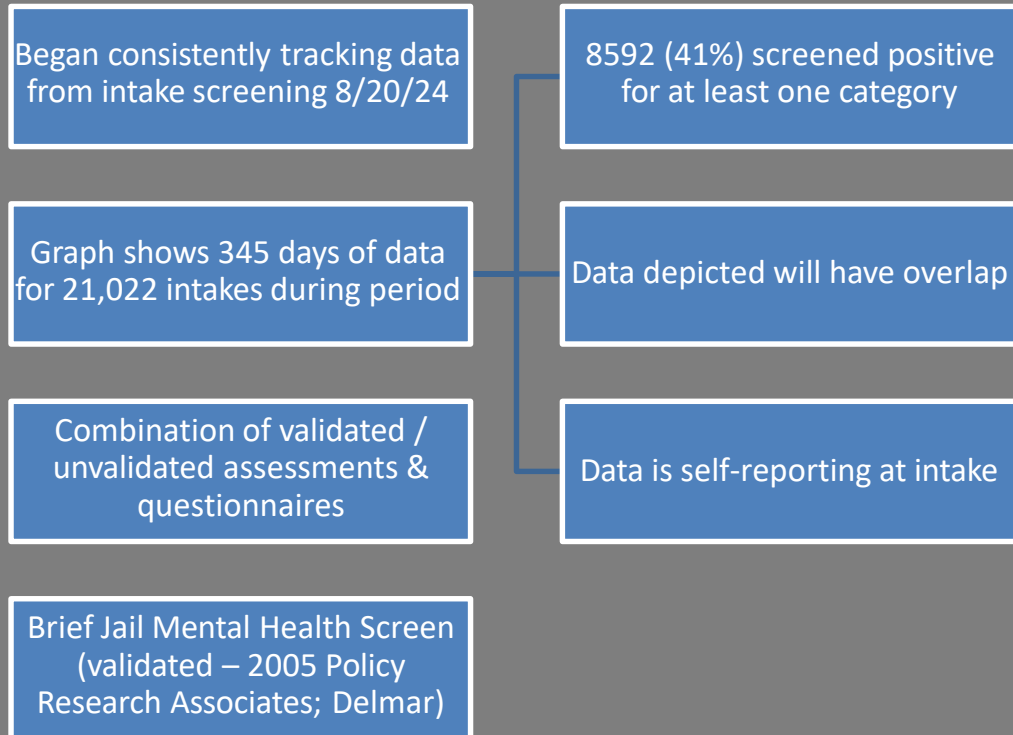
Began consistently tracking data from intake screening 8/20/24

Graph shows 345 days of data for 21,022 intakes during period

Combination of validated / unvalidated assessments & questionnaires

Brief Jail Mental Health Screen (validated – 2005 Policy Research Associates; Delmar)

8592 (41%) screened positive for at least one category

Data depicted will have overlap

Data is self-reporting at intake